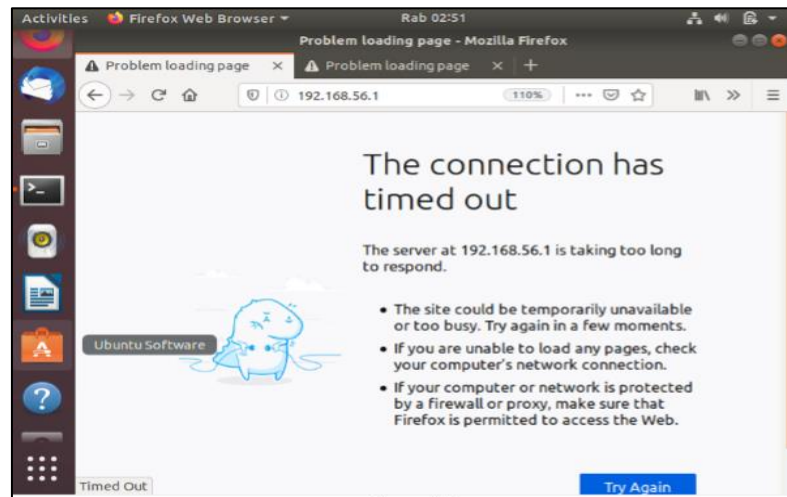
Activities Firefox Web Browser ▾ Rab 02:51

Problem loading page - Mozilla Firefox

Problem loading page × Problem loading page × +

192.168.56.1 110%

The connection has timed out

The server at 192.168.56.1 is taking too long to respond.

• The site could be temporarily unavailable or too busy. Try again in a few moments.

• If you are unable to load any pages, check your computer's network connection.

• If your computer or network is protected by a firewall or proxy, make sure that Firefox is permitted to access the Web.

Ubuntu Software

Timed Out

Try Again